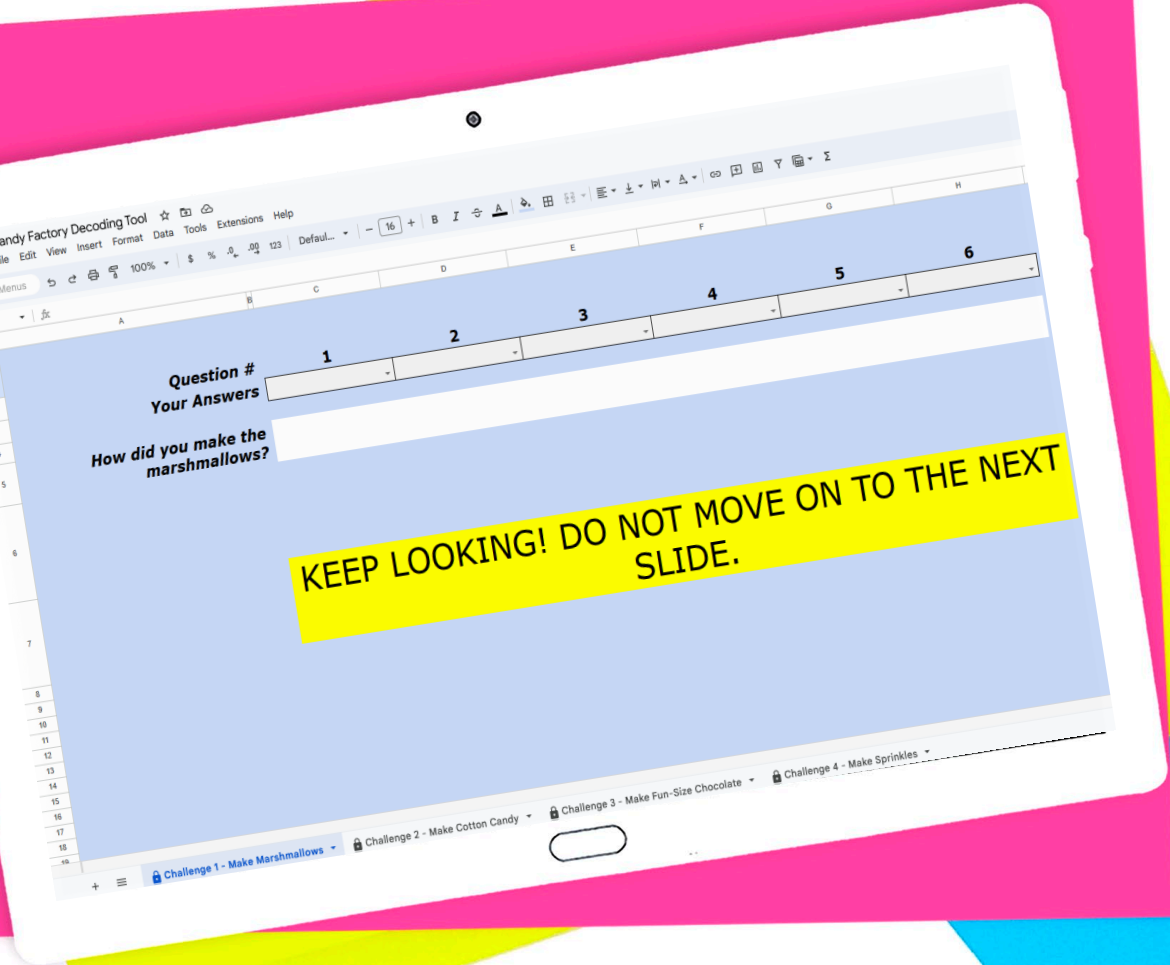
andy Factory Decoding Tool

ile Edit View Insert Format Data Tools Extensions Help

Menus 100% $ % .0 .00 123 Defaul... 16 B I A Σ

fx

A B C D E F G H

1 2 3 4 5 6

Question #
Your Answers

How did you make the marshmallows?

KEEP LOOKING! DO NOT MOVE ON TO THE NEXT SLIDE.

5 6 7 8 9 10 11 12 13 14 15 16 17 18 19

+ ≡ Challenge 1 - Make Marshmallows Challenge 2 - Make Cotton Candy Challenge 3 - Make Fun-Size Chocolate Challenge 4 - Make Sprinkles